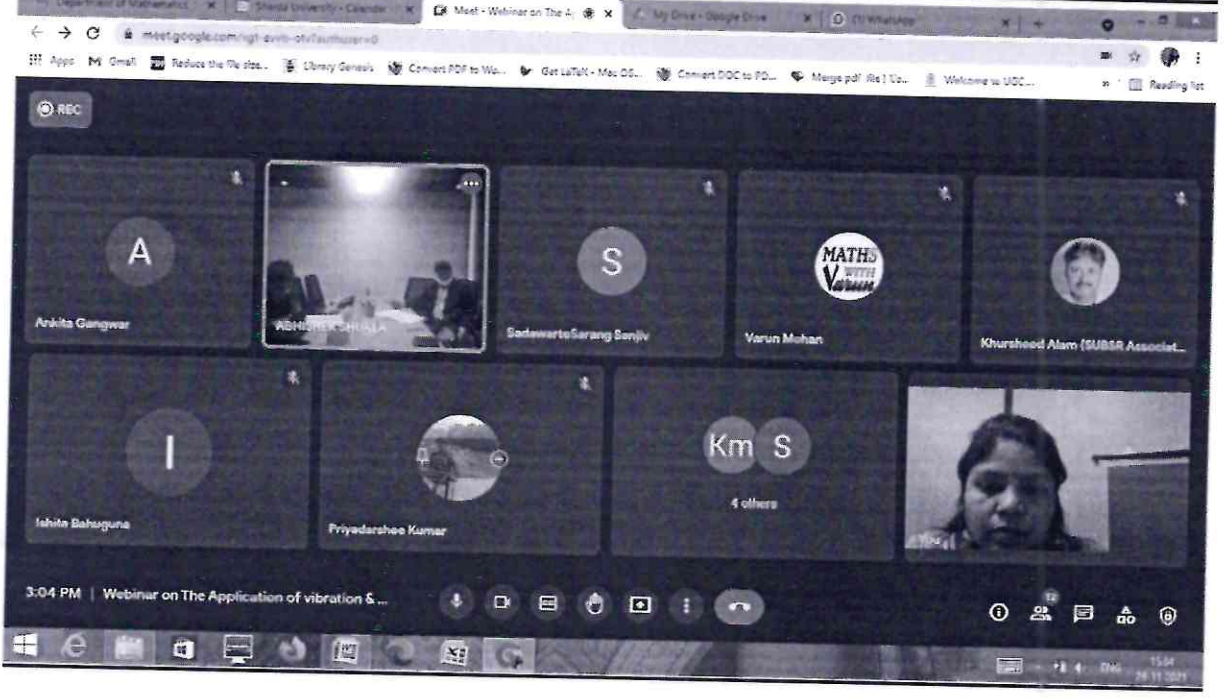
Department of Mathematics | Sharda University - Calendar | Meet - Webinar on The A | My Drive - Google Drive | (1) WhatsApp

meet.google.com/rgt-avvb-ofv?authuser=0

Apps Gmail Reduce the file size... Library Genesis Convert PDF to Wo... Get LaTeX - Mac OS... Convert DOC to PD... Merge pdf files | Lo... Welcome to UGC... Reading list

REC

A
Ankita Gangwar

ABHISHEK SHUKLA

S
SadawarteSarang Sanjiv

MATHS WITH Varun
Varun Mohan

Khursheed Alam (SUBSR Associat...

I
Ishita Bahuguna

Priyadarshee Kumar

Km S
4 others

You

3:04 PM | Webinar on The Application of vibration & ...

12

15:04
26-11-2021
ENG